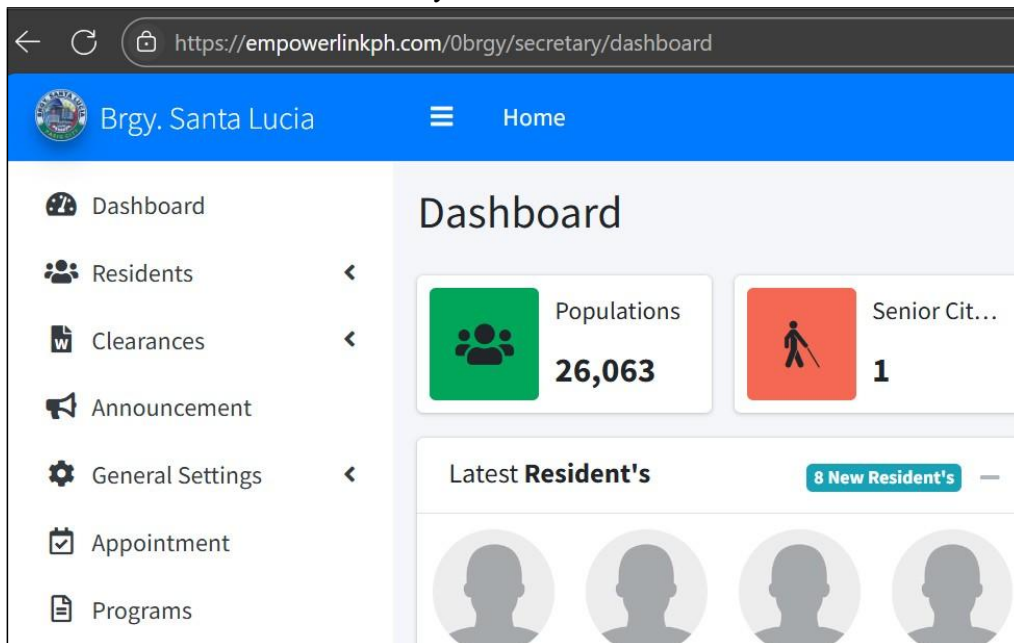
https://empowerlinkph.com/0brgy/secretary/dashboard

Brgy. Santa Lucia

Home

Dashboard

Residents

Clearances

Announcement

General Settings

Appointment

Programs

Dashboard

Populations
26,063

Senior Cit…
1

Latest **Resident's**

8 New Resident's